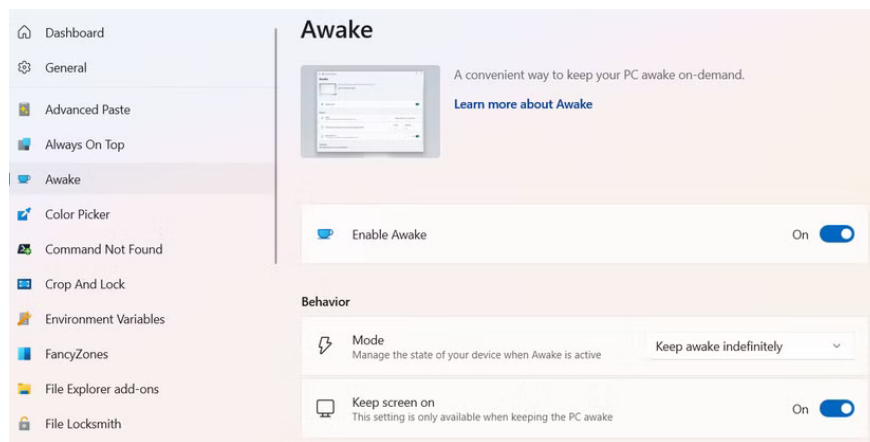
Dashboard
General
Advanced Paste
Always On Top
Awake
Color Picker
Command Not Found
Crop And Lock
Environment Variables
FancyZones
File Explorer add-ons
File Locksmith

Awake

A convenient way to keep your PC awake on-demand.
Learn more about Awake

Enable Awake
On

Behavior

Mode
Manage the state of your device when Awake is active
Keep awake indefinitely

Keep screen on
This setting is only available when keeping the PC awake
On